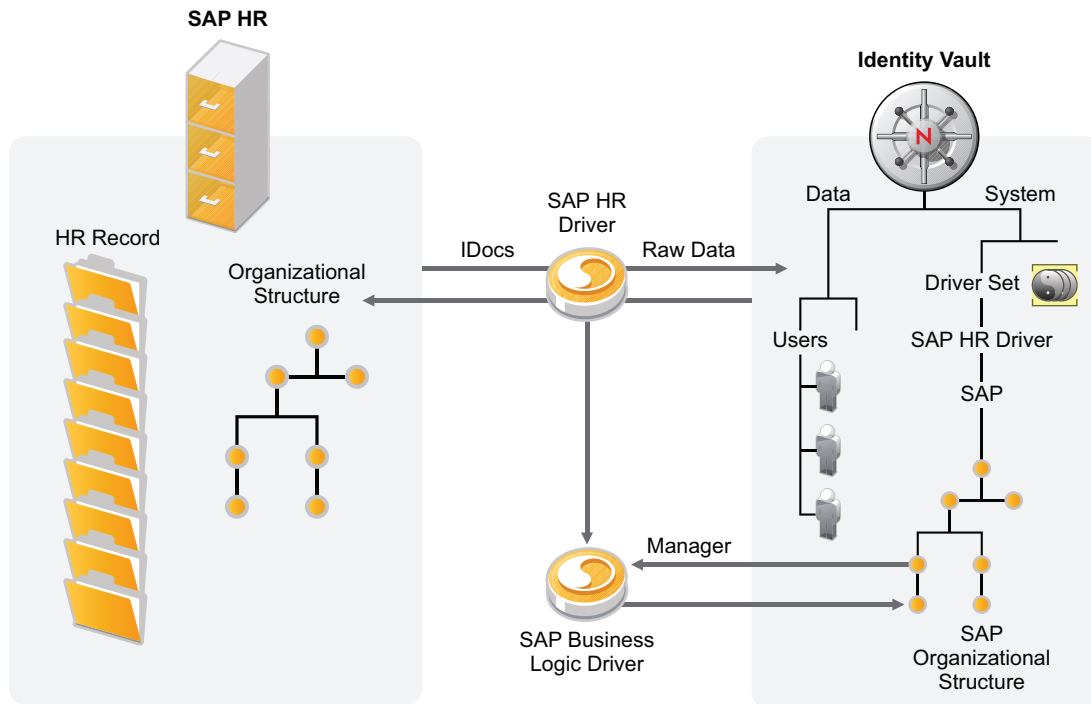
SAP HR

Identity Vault

HR Record

Organizational Structure

SAP HR Driver

IDocs

Raw Data

Data

System

Driver Set

Users

SAP HR Driver

SAP

Manager

SAP Business Logic Driver

SAP Organizational Structure